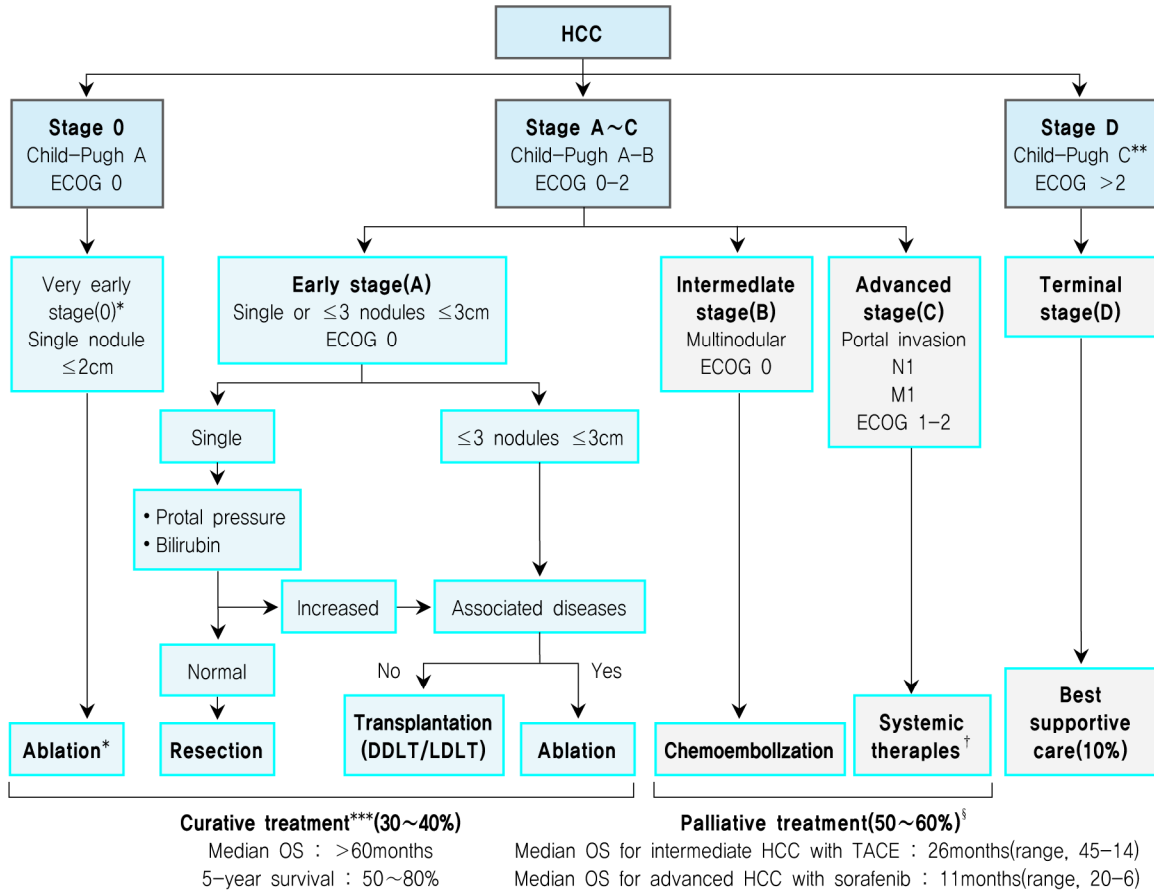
HCC

Stage 0
Child–Pugh A
ECOG 0

Stage A∼C
Child–Pugh A–B
ECOG 0–2

Stage D
Child–Pugh C**
ECOG >2

Very early stage(0)*
Single nodule
≤2cm

Early stage(A)
Single or ≤3 nodules ≤3cm
ECOG 0

Intermedlate stage(B)
Multinodular
ECOG 0

Advanced stage(C)
Portal invasion
N1
M1
ECOG 1–2

Terminal stage(D)

Single

≤3 nodules ≤3cm

• Protal pressure
• Bilirubin

Increased

Associated diseases

Normal

No

Yes

Ablation*

Resection

Transplantation (DDLT/LDLT)

Ablation

Chemoembollzation

Systemic theraples†

Best supportive care(10%)

Curative treatment***(30∼40%)
Median OS : >60months
5-year survival : 50∼80%

Palliative treatment(50∼60%)§
Median OS for intermediate HCC with TACE : 26months(range, 45–14)
Median OS for advanced HCC with sorafenib : 11months(range, 20–6)